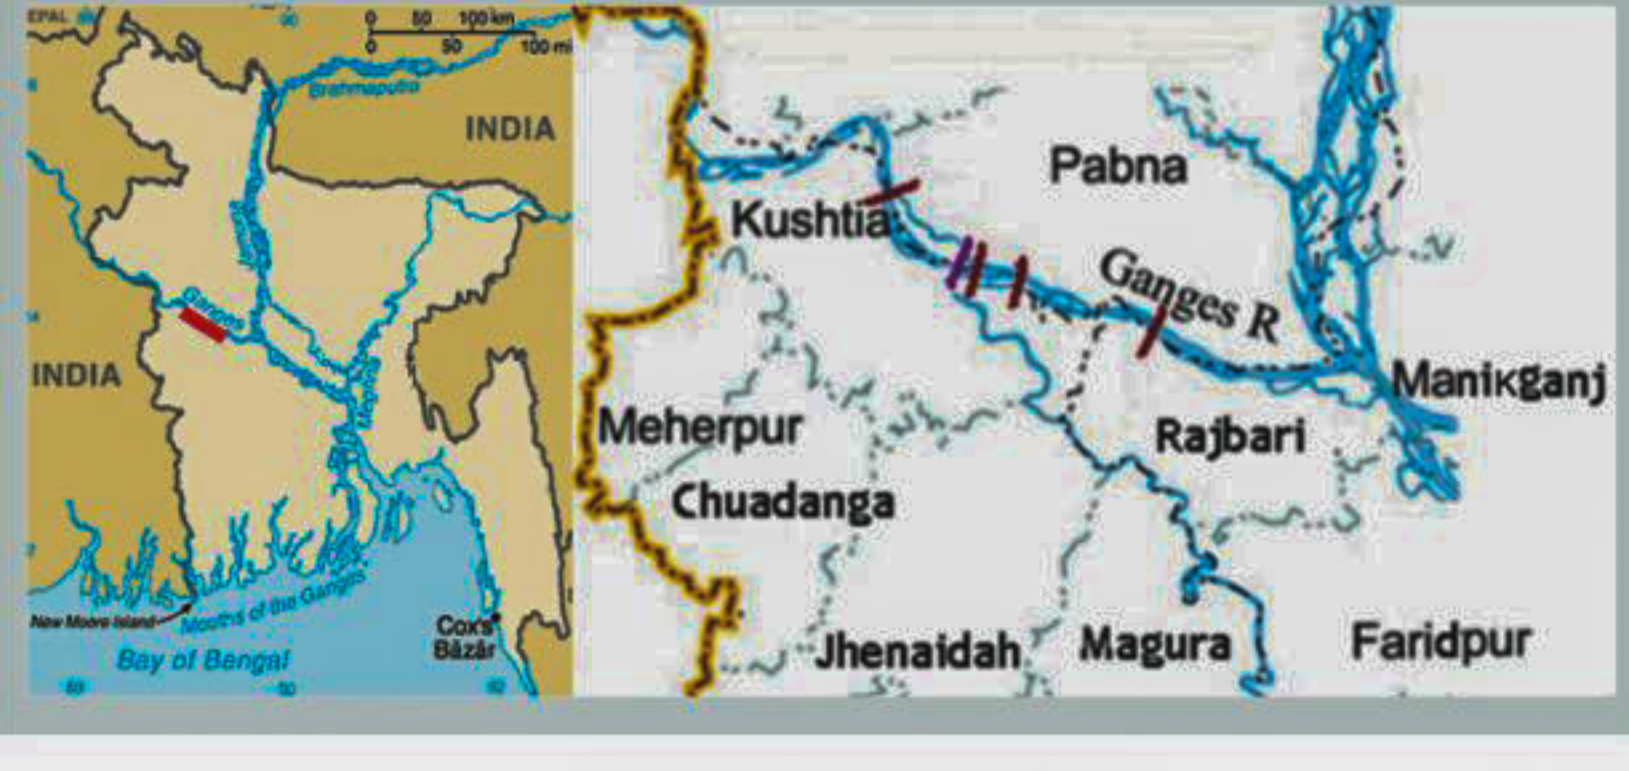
EPAL
90
0 50 100 km
0 50 100 mi
Brahmaputra
INDIA
Ganges
INDIA
New Moore Island
Mouths of the Ganges
Bay of Bengal
Cox's Bāzār

Pabna
Kushtia
Ganges R
Manikganj
Rajbari
Meherpur
Chuadanga
Jhenaidah
Magura
Faridpur